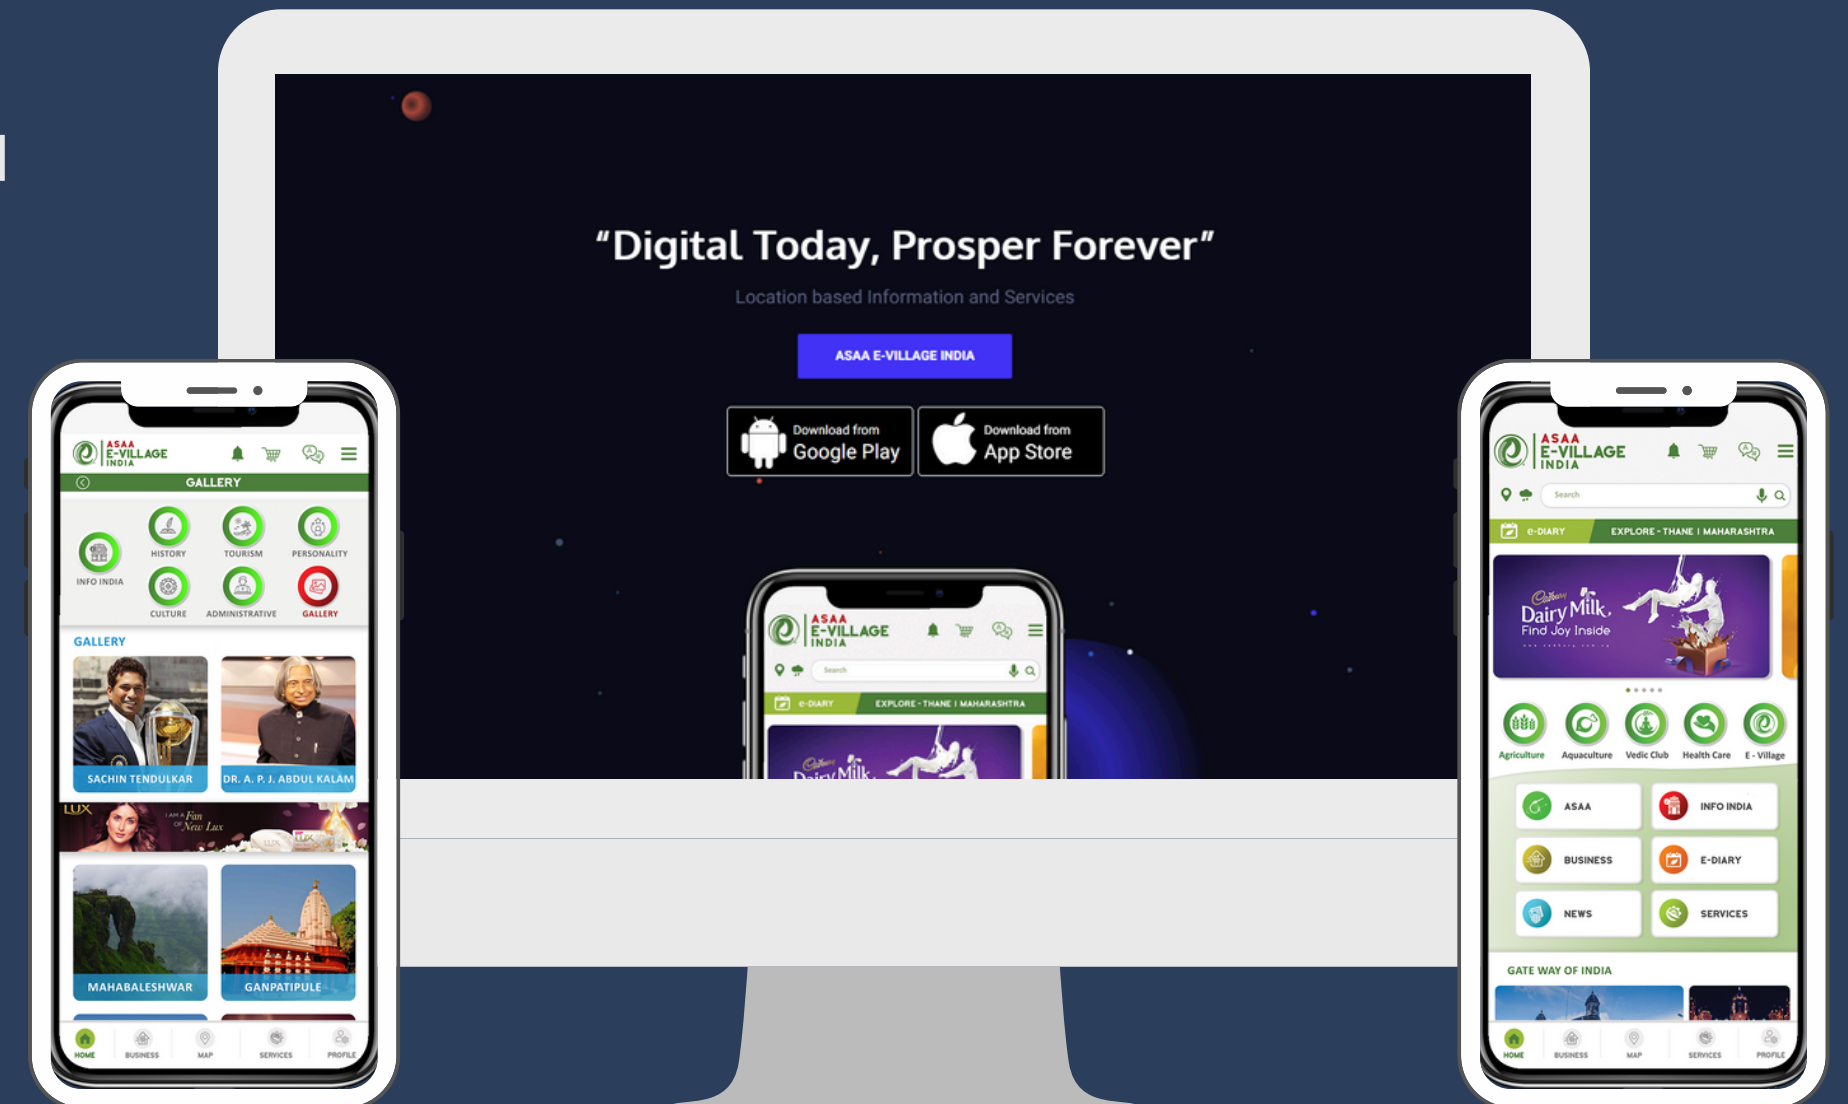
"Digital Today, Prosper Forever"

Location based Information and Services

ASAA E-VILLAGE INDIA

Download from Google Play

Download from App Store

ASAA E-VILLAGE INDIA

Search

e-DIARY

EXPLORE - THANE I MAHARASHTRA

Dairy Milk

ASAA E-VILLAGE INDIA

GALLERY

INFO INDIA

HISTORY

TOURISM

PERSONALITY

CULTURE

ADMINISTRATIVE

GALLERY

GALLERY

SACHIN TENDULKAR

DR. A. P. J. ABDUL KALAM

LUX

I AM A Fan OF New Lux

MAHABALESHWAR

GANPATIPULE

HOME

BUSINESS

MAP

SERVICES

PROFILE

ASAA E-VILLAGE INDIA

Search

e-DIARY

EXPLORE - THANE I MAHARASHTRA

Dairy Milk

Find Joy Inside

Agriculture

Aquaculture

Vedic Club

Health Care

E - Village

ASAA

INFO INDIA

BUSINESS

E-DIARY

NEWS

SERVICES

GATE WAY OF INDIA

HOME

BUSINESS

MAP

SERVICES

PROFILE